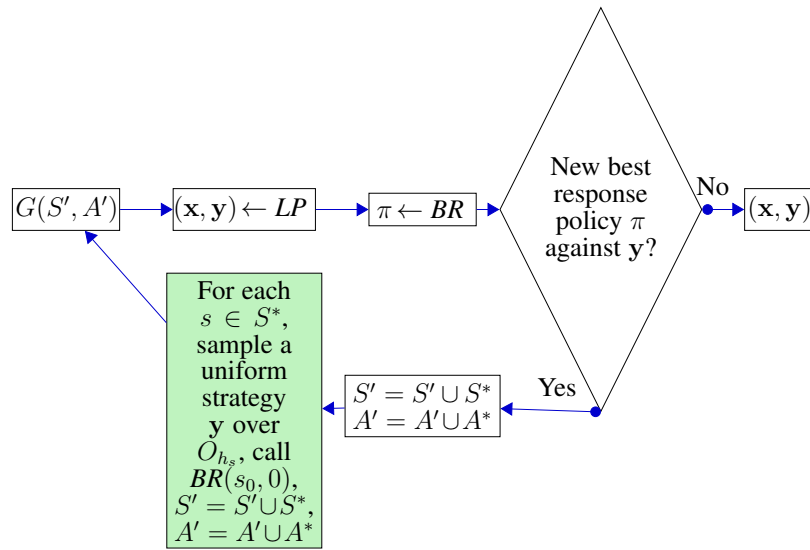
$G(S', A')$

$(\mathbf{x}, \mathbf{y}) \leftarrow LP$

$\pi \leftarrow BR$

New best response policy $\pi$ against $\mathbf{y}$?

No

$(\mathbf{x}, \mathbf{y})$

Yes

$S' = S' \cup S^*$
$A' = A' \cup A^*$

For each $s \in S^*$, sample a uniform strategy $\mathbf{y}$ over $O_{h_s}$, call $BR(s_0, 0)$, $S' = S' \cup S^*$, $A' = A' \cup A^*$